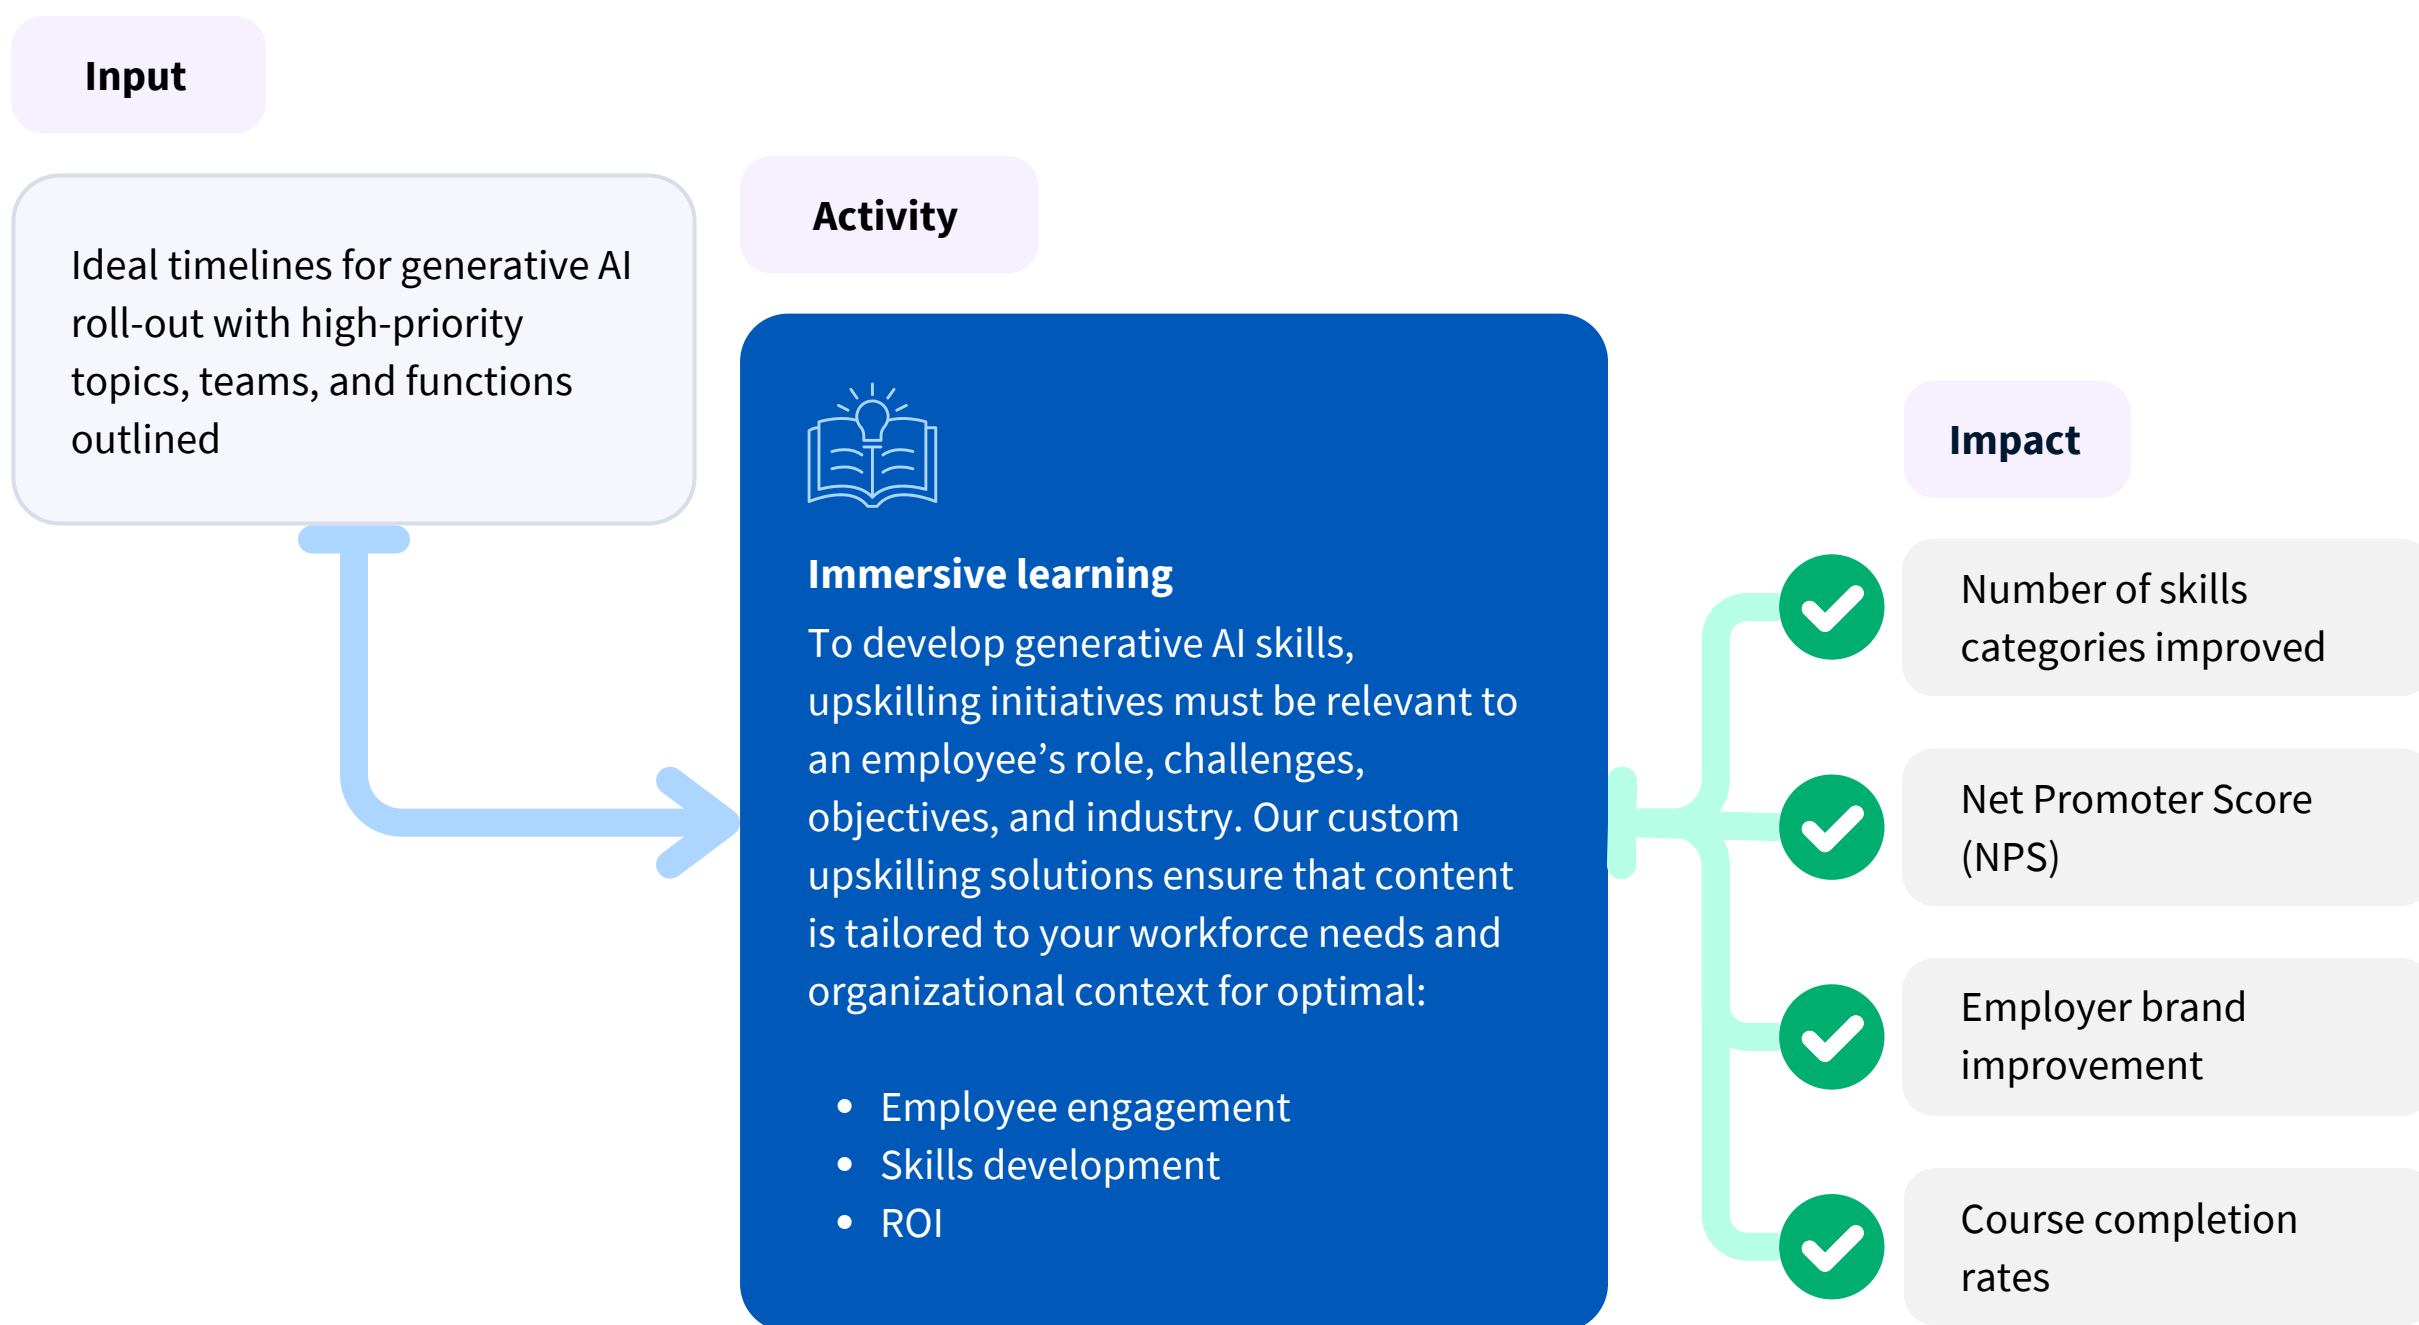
Input

Ideal timelines for generative AI roll-out with high-priority topics, teams, and functions outlined

Activity

Immersive learning

To develop generative AI skills, upskilling initiatives must be relevant to an employee's role, challenges, objectives, and industry. Our custom upskilling solutions ensure that content is tailored to your workforce needs and organizational context for optimal:

- Employee engagement
- Skills development
- ROI

Impact

Number of skills categories improved

Net Promoter Score (NPS)

Employer brand improvement

Course completion rates